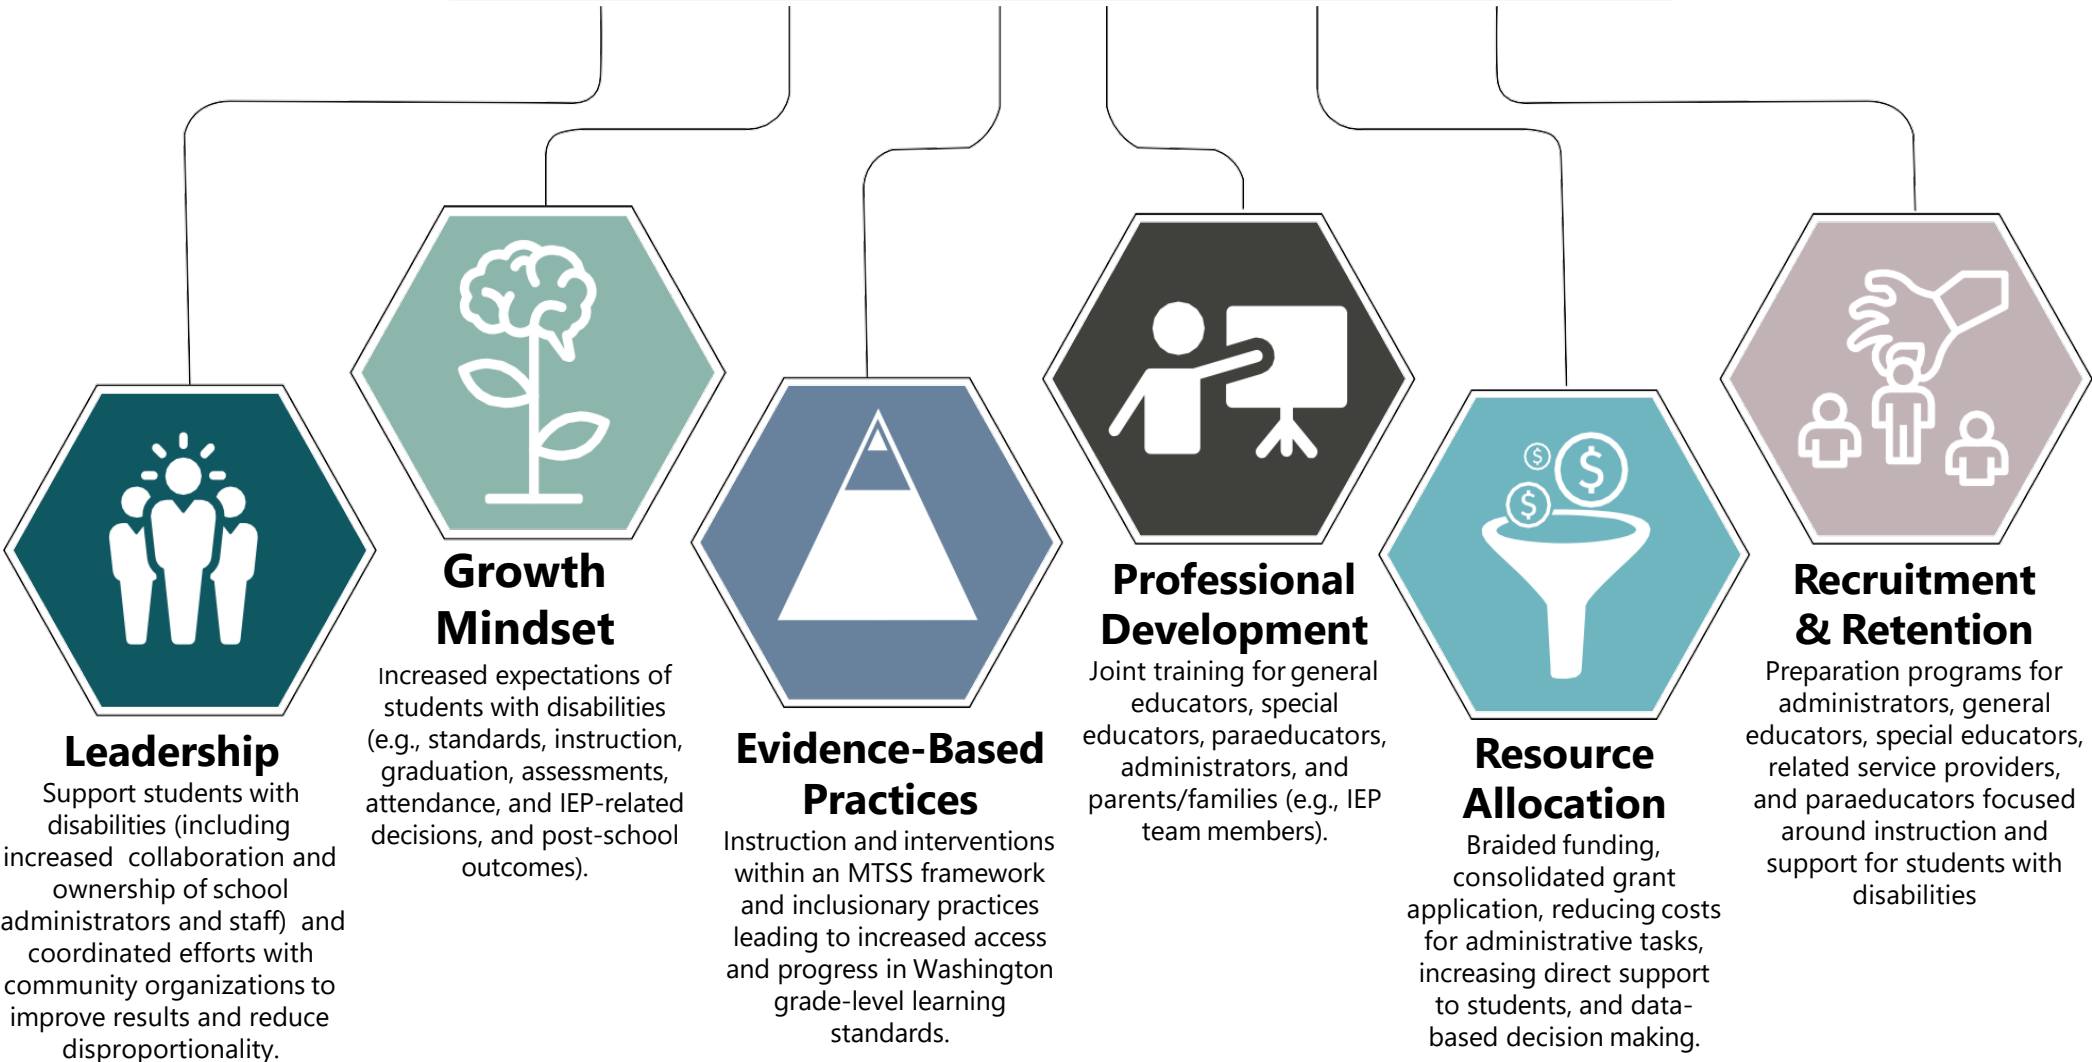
Leadership
Support students with disabilities (including increased collaboration and ownership of school administrators and staff) and coordinated efforts with community organizations to improve results and reduce disproportionality.

Growth Mindset
Increased expectations of students with disabilities (e.g., standards, instruction, graduation, assessments, attendance, and IEP-related decisions, and post-school outcomes).

Evidence-Based Practices
Instruction and interventions within an MTSS framework and inclusionary practices leading to increased access and progress in Washington grade-level learning standards.

Professional Development
Joint training for general educators, special educators, paraeducators, administrators, and parents/families (e.g., IEP team members).

Resource Allocation
Braided funding, consolidated grant application, reducing costs for administrative tasks, increasing direct support to students, and data-based decision making.

Recruitment & Retention
Preparation programs for administrators, general educators, special educators, related service providers, and paraeducators focused around instruction and support for students with disabilities